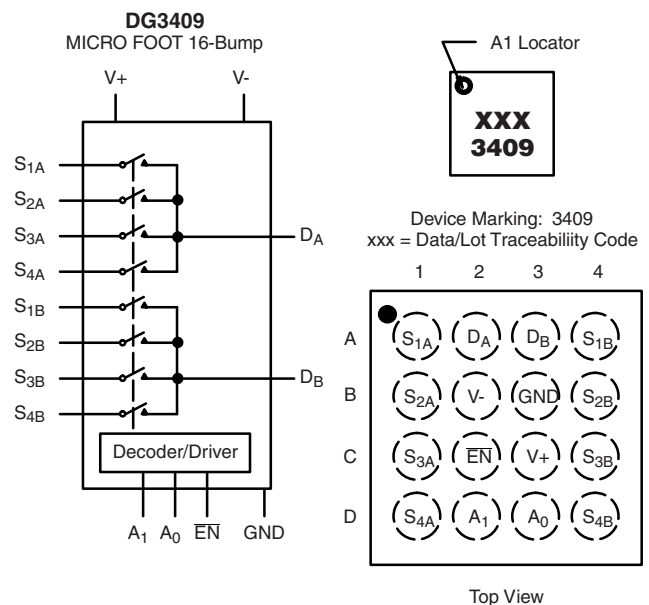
DG3409
MICRO FOOT 16-Bump

V+
V-
$S_{1A}$
$S_{2A}$
$S_{3A}$
$S_{4A}$
$S_{1B}$
$S_{2B}$
$S_{3B}$
$S_{4B}$
$D_A$
$D_B$
Decoder/Driver
$A_1$ $A_0$ $\overline{EN}$ GND

A1 Locator

XXX
3409

Device Marking: 3409
xxx = Data/Lot Traceabiliity Code

| | 1 | 2 | 3 | 4 |
|---|---|---|---|---|
| A | $S_{1A}$ | $D_A$ | $D_B$ | $S_{1B}$ |
| B | $S_{2A}$ | V- | GND | $S_{2B}$ |
| C | $S_{3A}$ | $\overline{EN}$ | V+ | $S_{3B}$ |
| D | $S_{4A}$ | $A_1$ | $A_0$ | $S_{4B}$ |

Top View